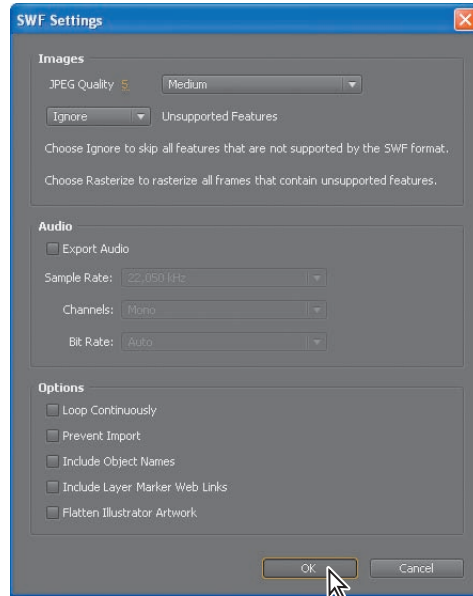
SWF Settings

Images

JPEG Quality 5 Medium

Ignore Unsupported Features

Choose Ignore to skip all features that are not supported by the SWF format.

Choose Rasterize to rasterize all frames that contain unsupported features.

Audio

Export Audio

Sample Rate: 22.050 kHz

Channels: Mono

Bit Rate: Auto

Options

Loop Continuously

Prevent Import

Include Object Names

Include Layer Marker Web Links

Flatten Illustrator Artwork

OK Cancel